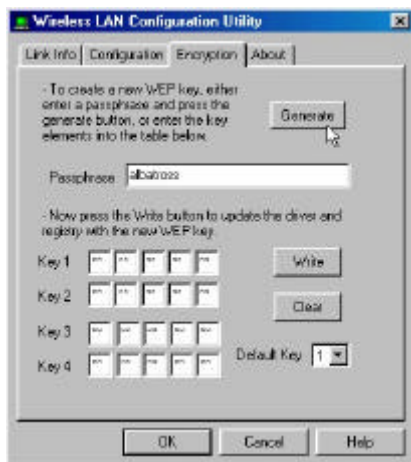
Wireless LAN Configuration Utility

Link Info | Configuration | Encryption | About

- To create a new WEP key, either enter a passphrase and press the generate button, or enter the key elements into the table below.

Generate

Passphrase albatross

- Now press the Write button to update the driver and registry with the new WEP key.

Key 1 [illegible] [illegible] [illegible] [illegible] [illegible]

Key 2 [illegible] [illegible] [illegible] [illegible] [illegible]

Key 3 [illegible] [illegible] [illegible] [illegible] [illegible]

Key 4 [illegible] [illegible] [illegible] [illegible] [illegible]

Write

Clear

Default Key 1

OK Cancel Help